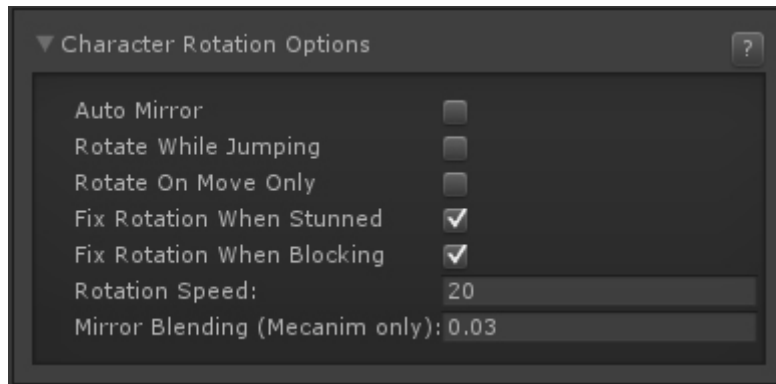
▼ Character Rotation Options

?

Auto Mirror

Rotate While Jumping

Rotate On Move Only

Fix Rotation When Stunned

Fix Rotation When Blocking

Rotation Speed: 20

Mirror Blending (Mecanim only): 0.03